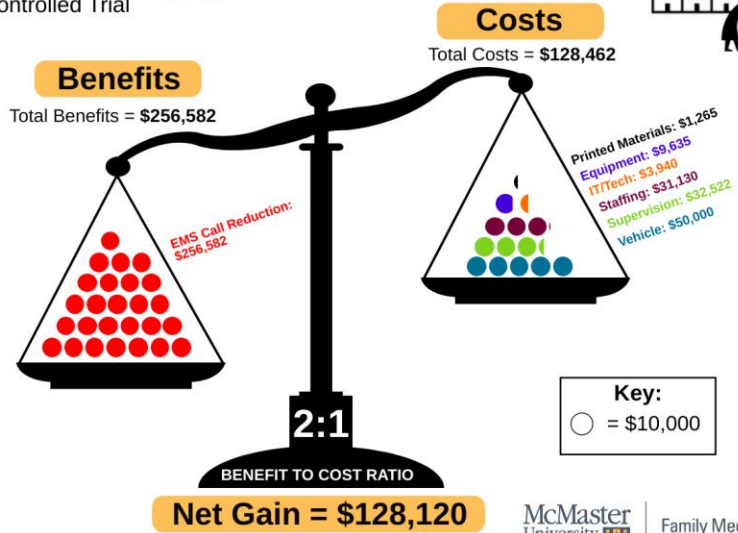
ontrolled Trial

Costs

Total Costs = **$128,462**

Benefits

Total Benefits = **$256,582**

EMS Call Reduction: $256,582

Printed Materials: $1,265
Equipment: $9,635
IT/Tech: $3,940
Staffing: $31,130
Supervision: $32,522
Vehicle: $50,000

Key:
= $10,000

2:1

BENEFIT TO COST RATIO

Net Gain = $128,120

McMaster University

Family Me